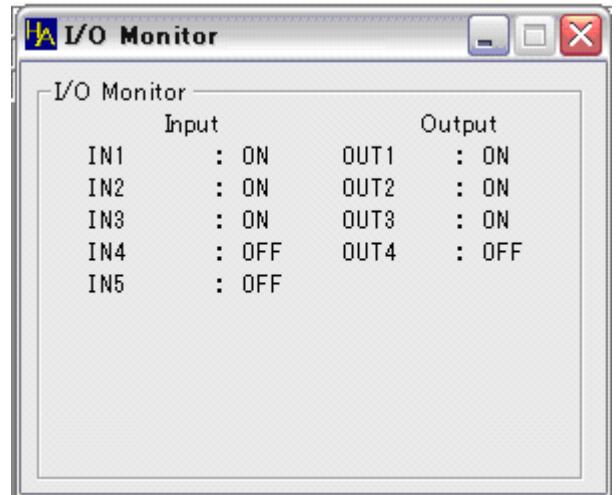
HA I/O Monitor

I/O Monitor

| Input | | Output | |
|---|---|---|---|
| IN1 | : ON | OUT1 | : ON |
| IN2 | : ON | OUT2 | : ON |
| IN3 | : ON | OUT3 | : ON |
| IN4 | : OFF | OUT4 | : OFF |
| IN5 | : OFF | | |